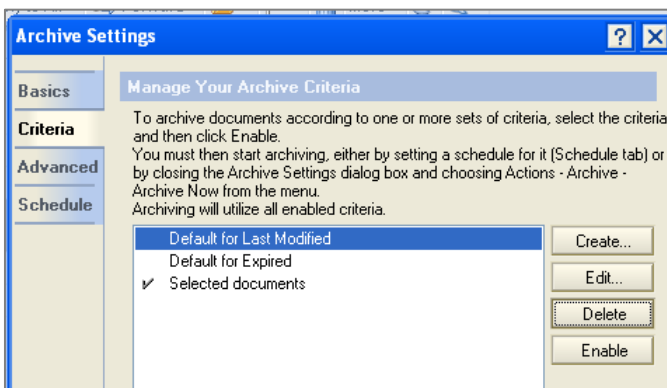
Archive Settings

?

Basics

Criteria

Advanced

Schedule

Manage Your Archive Criteria

To archive documents according to one or more sets of criteria, select the criteria and then click Enable.
You must then start archiving, either by setting a schedule for it (Schedule tab) or by closing the Archive Settings dialog box and choosing Actions - Archive - Archive Now from the menu.
Archiving will utilize all enabled criteria.

Default for Last Modified
Default for Expired
✓ Selected documents

Create...
Edit...
Delete
Enable